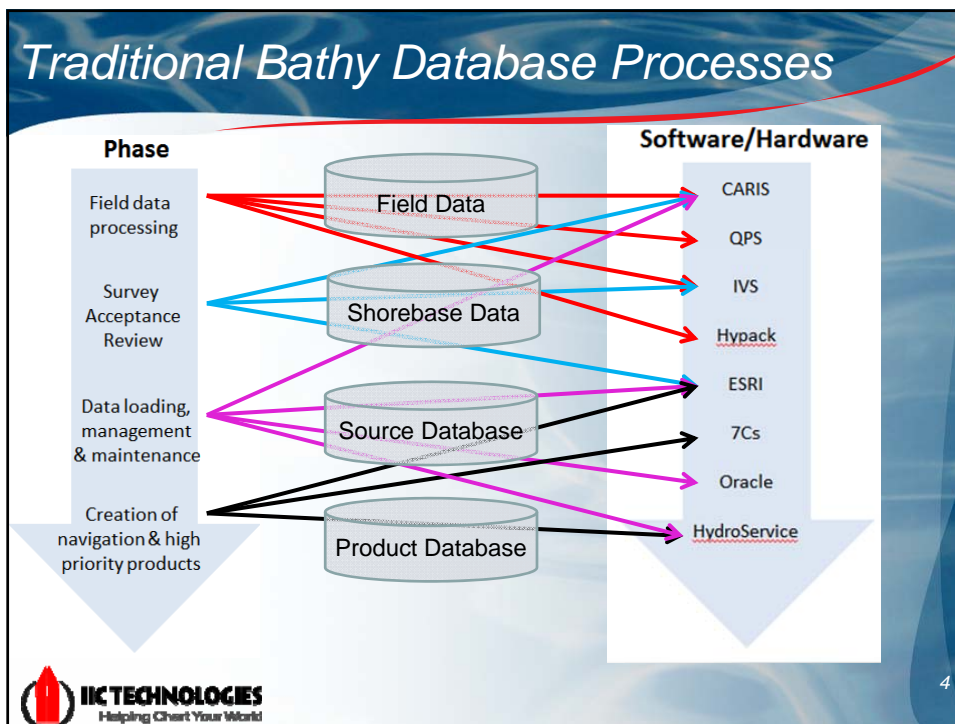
Traditional Bathy Database Processes

Phase

Field data processing

Survey Acceptance Review

Data loading, management & maintenance

Creation of navigation & high priority products

Field Data

Shorebase Data

Source Database

Product Database

Software/Hardware

CARIS

QPS

IVS

Hypack

ESRI

7Cs

Oracle

HydroService

IIC TECHNOLOGIES
Helping Chart Your World

4